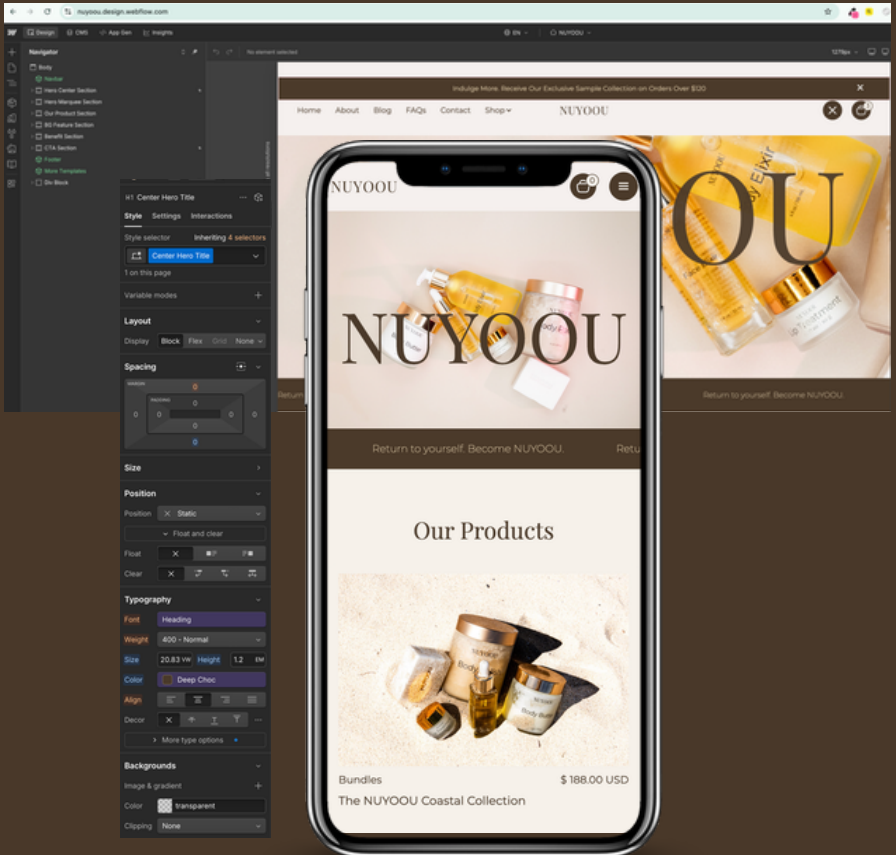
nuyoou.design.webflow.com

Design CMS App Gen Insights EN NUYOOU

Navigator
Body
Navbar
Hero Center Section
Hero Marquee Section
Our Product Section
BG Feature Section
Benefit Section
CTA Section
Footer
More Templates
Div Block

No element selected

Indulge More. Receive Our Exclusive Sample Collection on Orders Over $120

Home About Blog FAQs Contact Shop
NUYOOU

OU

Return to yourself. Become NUYOOU.

H1 Center Hero Title
Style Settings Interactions
Style selector Inheriting 4 selectors
Center Hero Title
1 on this page
Variable modes
Layout
Display Block Flex Grid None
Spacing
MARGIN 0
PADDING 0
0 0 0 0
0
0
Size
Position
Position Static
Float and clear
Float
Clear
Typography
Font Heading
Weight 400 - Normal
Size 20.83 VW Height 1.2 EM
Color Deep Choc
Align
Decor
More type options
Backgrounds
Image & gradient
Color transparent
Clipping None

NUYOOU
0
NUYOOU
Return to yourself. Become NUYOOU.
Our Products
Bundles
$ 188.00 USD
The NUYOOU Coastal Collection